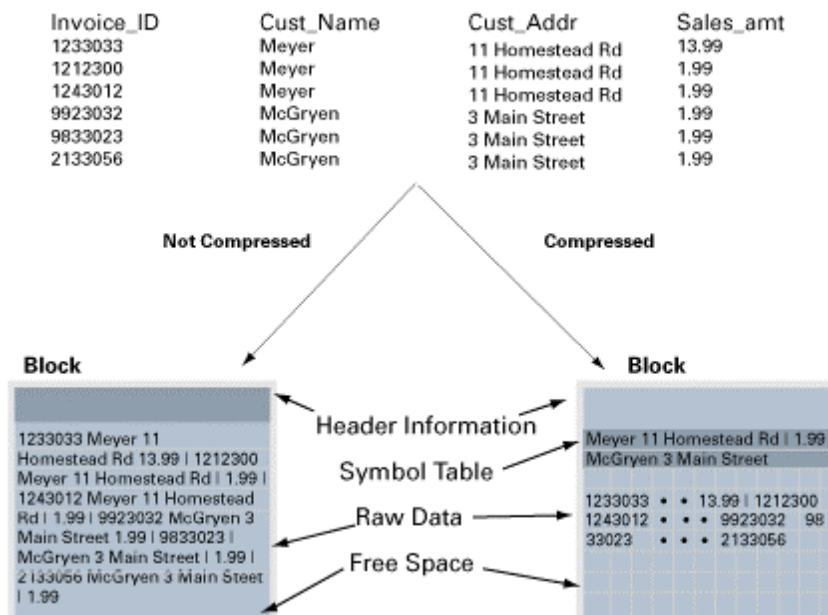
| Invoice_ID | Cust_Name | Cust_Addr | Sales_amt |
|---|---|---|---|
| 1233033 | Meyer | 11 Homestead Rd | 13.99 |
| 1212300 | Meyer | 11 Homestead Rd | 1.99 |
| 1243012 | Meyer | 11 Homestead Rd | 1.99 |
| 9923032 | McGryen | 3 Main Street | 1.99 |
| 9833023 | McGryen | 3 Main Street | 1.99 |
| 2133056 | McGryen | 3 Main Street | 1.99 |

Not Compressed

Compressed

Block

1233033 Meyer 11 Homestead Rd 13.99 | 1212300 Meyer 11 Homestead Rd | 1.99 | 1243012 Meyer 11 Homestead Rd | 1.99 | 9923032 McGryen 3 Main Street 1.99 | 9833023 | McGryen 3 Main Street | 1.99 | 2133056 McGryen 3 Main Steet | 1.99

Header Information

Symbol Table

Raw Data

Free Space

Block

Meyer 11 Homestead Rd | 1.99
McGryen 3 Main Street

1233033 • • 13.99 | 1212300
1243012 • • • 9923032 98
33023 • • • 2133056